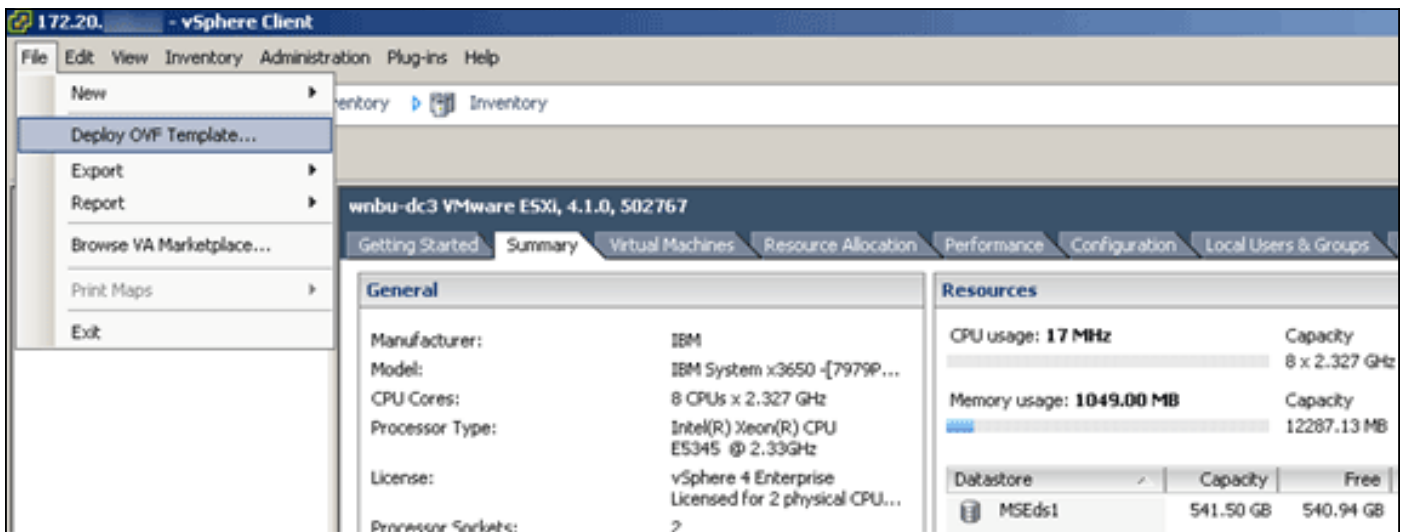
172.20. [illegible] - vSphere Client

File Edit View Inventory Administration Plug-ins Help

New
Deploy OVF Template...
Export
Report
Browse VA Marketplace...
Print Maps
Exit

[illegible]ventory Inventory

wnbu-dc3 VMware ESXi, 4.1.0, 502767

Getting Started Summary Virtual Machines Resource Allocation Performance Configuration Local Users & Groups

General

Manufacturer: IBM
Model: IBM System x3650 -[7979P...
CPU Cores: 8 CPUs x 2.327 GHz
Processor Type: Intel(R) Xeon(R) CPU E5345 @ 2.33GHz
License: vSphere 4 Enterprise Licensed for 2 physical CPU...
Processor Sockets: 2

Resources

CPU usage: 17 MHz
Capacity
8 x 2.327 GHz

Memory usage: 1049.00 MB
Capacity
12287.13 MB

| Datastore | Capacity | Free |
|---|---|---|
| MSEds1 | 541.50 GB | 540.94 GB |